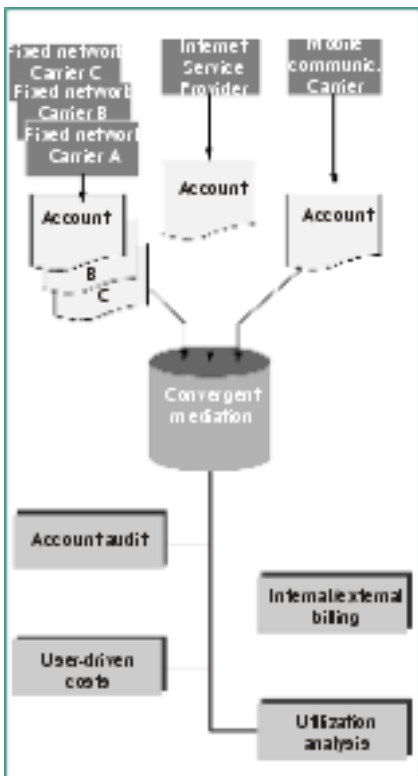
Fixed network Carrier C
Fixed network Carrier B
Fixed network Carrier A

Internet Service Provider

Mobile communic. Carrier

Account

B

C

Account

Account

Convergent mediation

Account audit

Internal/external billing

User-driven costs

Utilization analysis